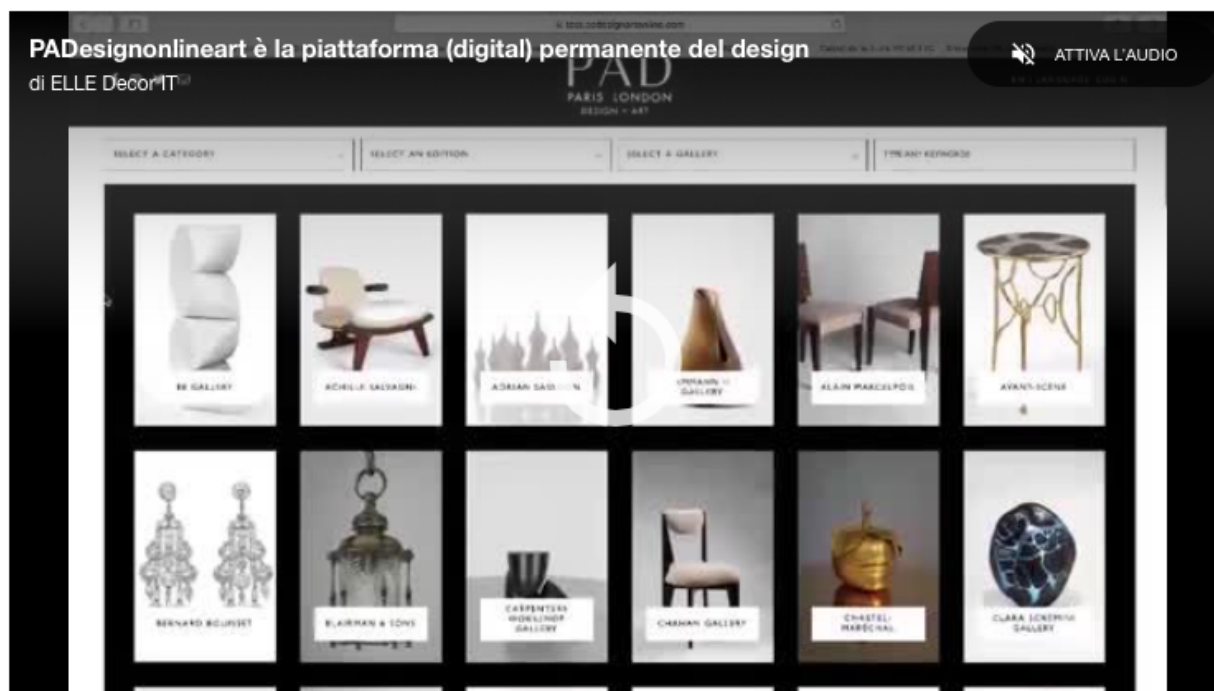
PADesignonlineart è la piattaforma (digital) permanente del design
di ELLE Decor IT

ATTIVA L'AUDIO

PAD
PARIS LONDON
DESIGN + ART

SELECT A CATEGORY
SELECT AN EDITION
SELECT A GALLERY
TYPE ANY KEYWORDS

BE GALLERY
ACHILLE SALVAGNI
ADRIAN SASSOON
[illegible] GALLERY
ALAIN MARCELPOIL
AVANT-SCENE

BERNARD BOUISSET
BLAIRMAN & SONS
CARPENTERS WORKSHOP GALLERY
CHAHAN GALLERY
CHASTEL-MARÉCHAL
CLARA SCREMINI GALLERY